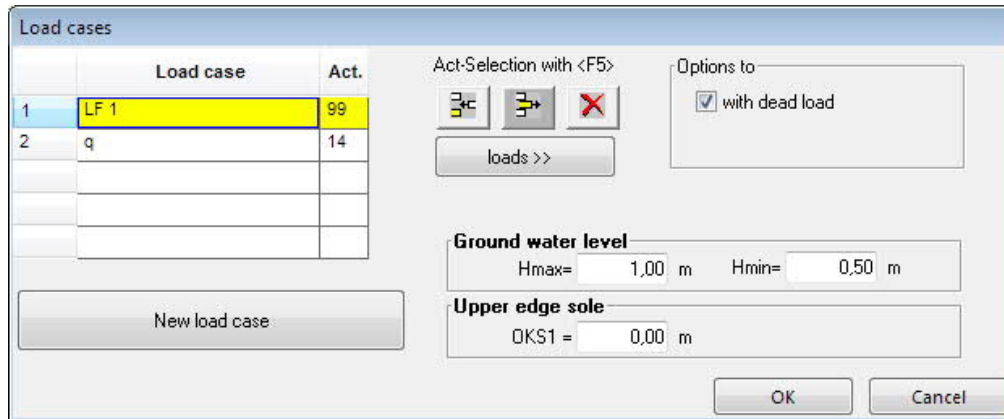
Load cases

|  | Load case | Act. |
|---|---|---|
| 1 | LF 1 | 99 |
| 2 | q | 14 |
|  |  |  |
|  |  |  |
|  |  |  |

Act-Selection with <F5>

loads >>

Options to

with dead load

New load case

Ground water level

Hmax= 1,00 m Hmin= 0,50 m

Upper edge sole

OKS1 = 0,00 m

OK

Cancel